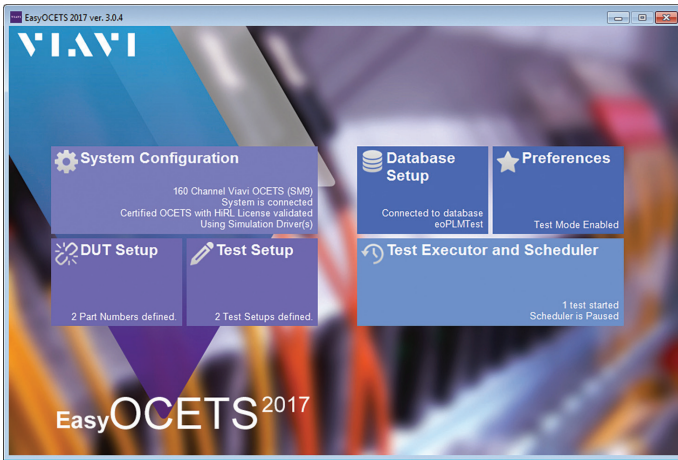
EasyOCETS 2017 ver. 3.0.4

VIAVI

System Configuration

160 Channel Viavi OCETS (SM9)
System is connected
Certified OCETS with HiRL License validated
Using Simulation Driver(s)

Database Setup

Connected to database
eoPLMTest

Preferences

Test Mode Enabled

DUT Setup

2 Part Numbers defined.

Test Setup

2 Test Setups defined.

Test Executor and Scheduler

1 test started
Scheduler is Paused

EasyOCETS 2017